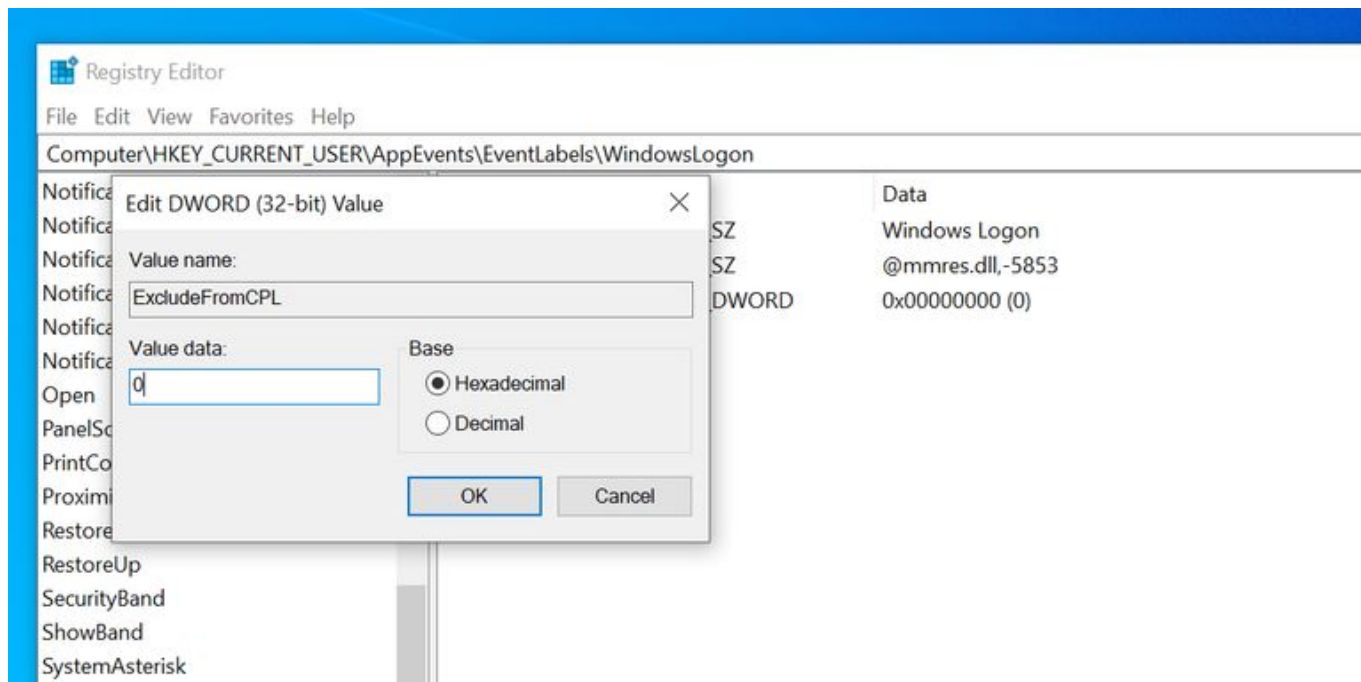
Registry Editor

File Edit View Favorites Help

Computer\HKEY_CURRENT_USER\AppEvents\EventLabels\WindowsLogon

Notifica
Notifica
Notifica
Notifica
Notifica
Notifica
Open
PanelSc
PrintCo
Proximi
Restore
RestoreUp
SecurityBand
ShowBand
SystemAsterisk

Edit DWORD (32-bit) Value

Value name:

ExcludeFromCPL

Value data:

0

Base

Hexadecimal

Decimal

OK

Cancel

| | Data |
|---|---|
| SZ | Windows Logon |
| SZ | @mmres.dll,-5853 |
| DWORD | 0x00000000 (0) |